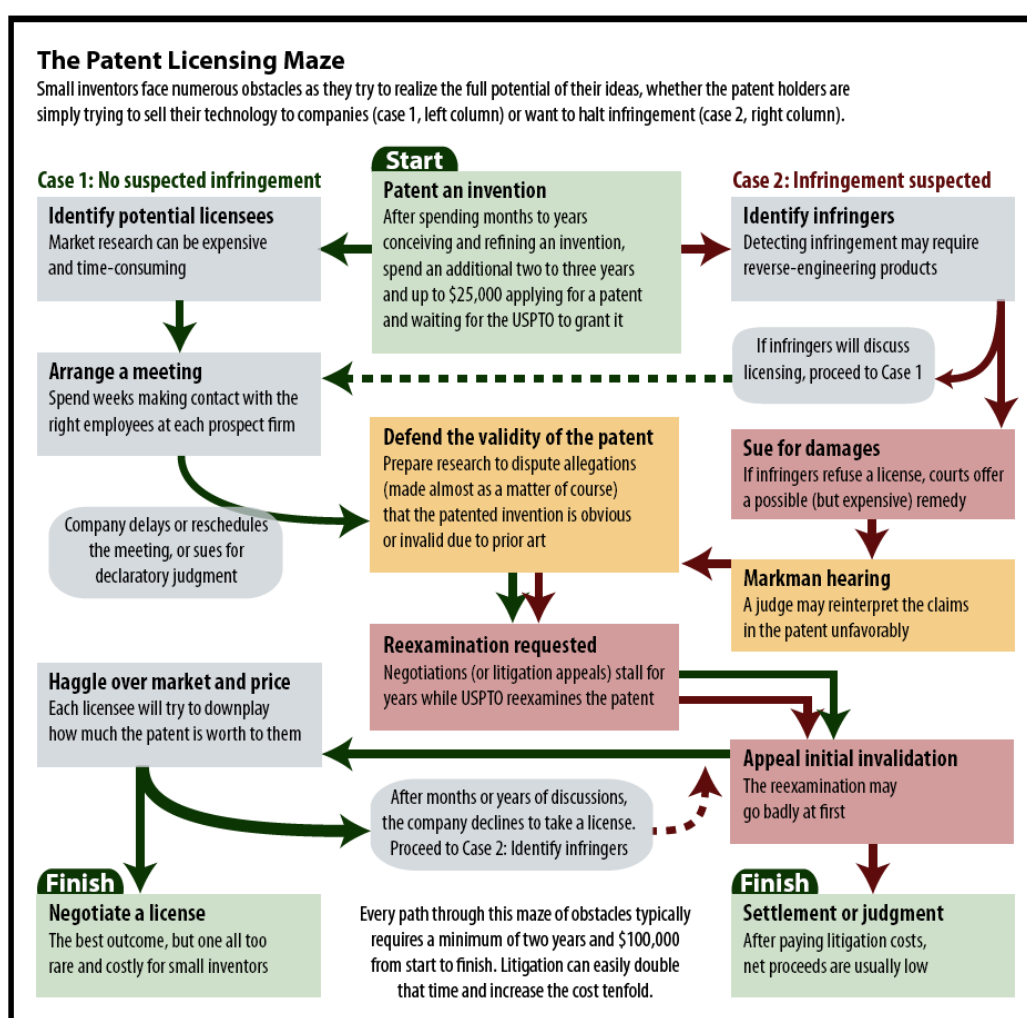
The Patent Licensing Maze

Small inventors face numerous obstacles as they try to realize the full potential of their ideas, whether the patent holders are simply trying to sell their technology to companies (case 1, left column) or want to halt infringement (case 2, right column).

Start

Patent an invention
After spending months to years conceiving and refining an invention, spend an additional two to three years and up to $25,000 applying for a patent and waiting for the USPTO to grant it

Case 1: No suspected infringement

Identify potential licensees
Market research can be expensive and time-consuming

Arrange a meeting
Spend weeks making contact with the right employees at each prospect firm

Company delays or reschedules the meeting, or sues for declaratory judgment

Haggle over market and price
Each licensee will try to downplay how much the patent is worth to them

After months or years of discussions, the company declines to take a license. Proceed to Case 2: Identify infringers

Finish

Negotiate a license
The best outcome, but one all too rare and costly for small inventors

Case 2: Infringement suspected

Identify infringers
Detecting infringement may require reverse-engineering products

If infringers will discuss licensing, proceed to Case 1

Sue for damages
If infringers refuse a license, courts offer a possible (but expensive) remedy

Defend the validity of the patent
Prepare research to dispute allegations (made almost as a matter of course) that the patented invention is obvious or invalid due to prior art

Markman hearing
A judge may reinterpret the claims in the patent unfavorably

Reexamination requested
Negotiations (or litigation appeals) stall for years while USPTO reexamines the patent

Appeal initial invalidation
The reexamination may go badly at first

Finish

Settlement or judgment
After paying litigation costs, net proceeds are usually low

Every path through this maze of obstacles typically requires a minimum of two years and $100,000 from start to finish. Litigation can easily double that time and increase the cost tenfold.